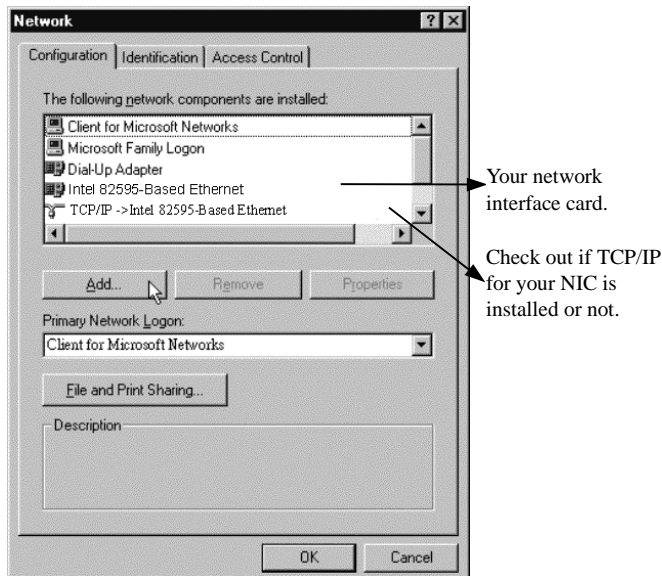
Network

Configuration | Identification | Access Control

The following network components are installed:

Client for Microsoft Networks
Microsoft Family Logon
Dial-Up Adapter
Intel 82595-Based Ethernet
TCP/IP ->Intel 82595-Based Ethernet

Your network interface card.

Check out if TCP/IP for your NIC is installed or not.

Add... | Remove | Properties

Primary Network Logon:
Client for Microsoft Networks

File and Print Sharing...

Description

OK | Cancel